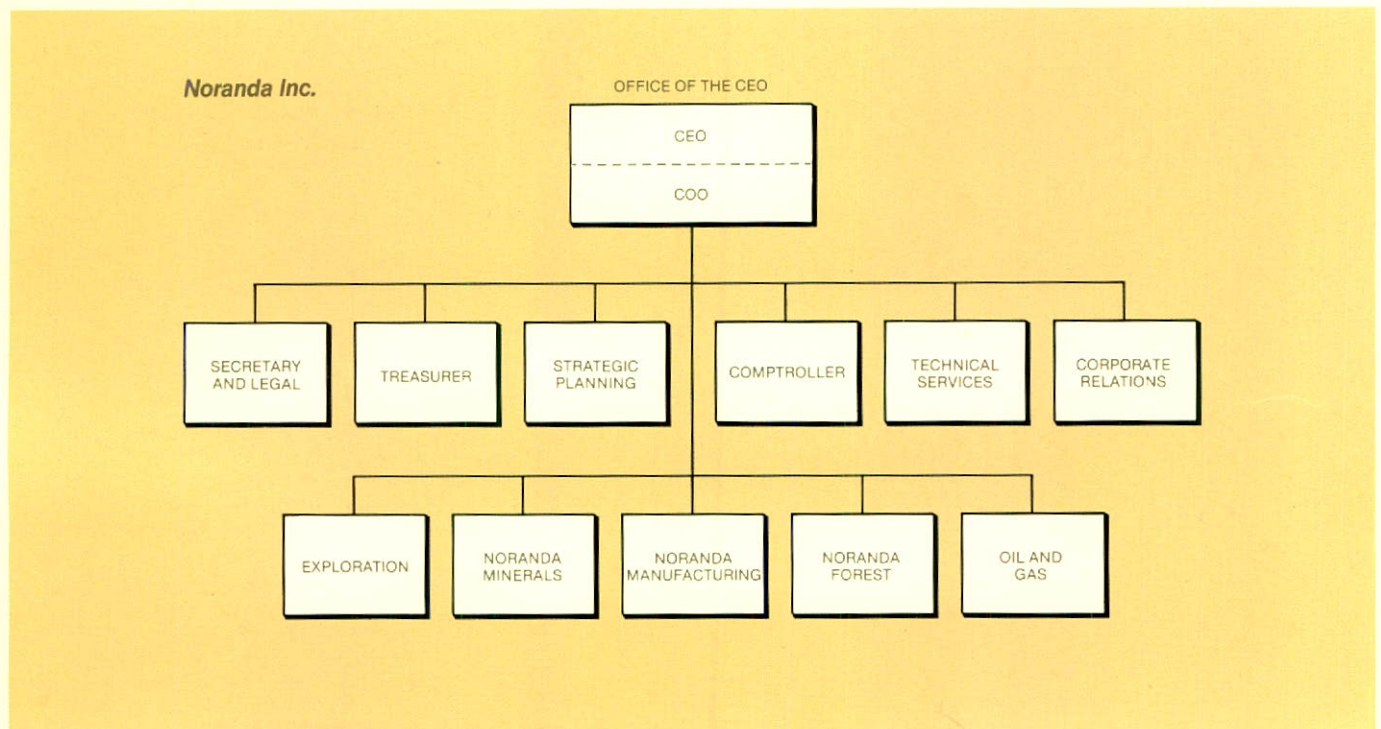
Noranda Inc.

OFFICE OF THE CEO

CEO

COO

SECRETARY AND LEGAL

TREASURER

STRATEGIC PLANNING

COMPTROLLER

TECHNICAL SERVICES

CORPORATE RELATIONS

EXPLORATION

NORANDA MINERALS

NORANDA MANUFACTURING

NORANDA FOREST

OIL AND GAS